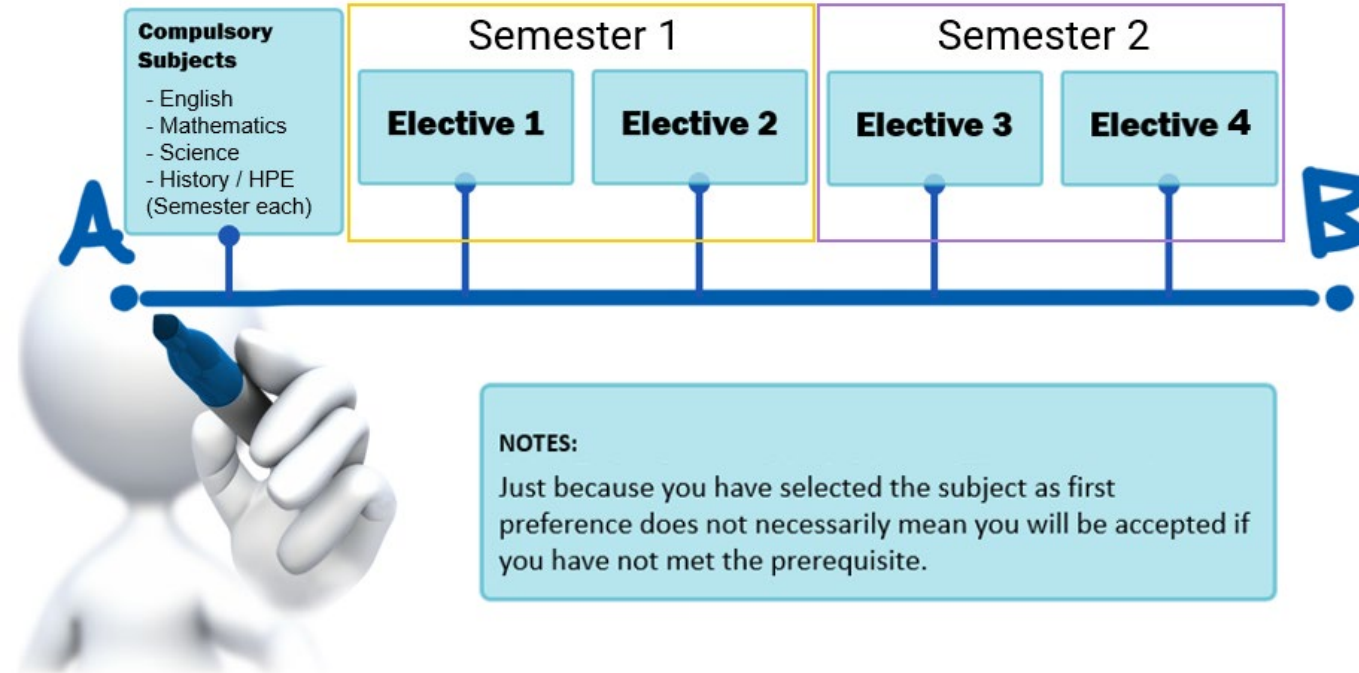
Compulsory Subjects
- English
- Mathematics
- Science
- History / HPE
(Semester each)

Semester 1

Elective 1

Elective 2

Semester 2

Elective 3

Elective 4

A

B

NOTES:
Just because you have selected the subject as first preference does not necessarily mean you will be accepted if you have not met the prerequisite.